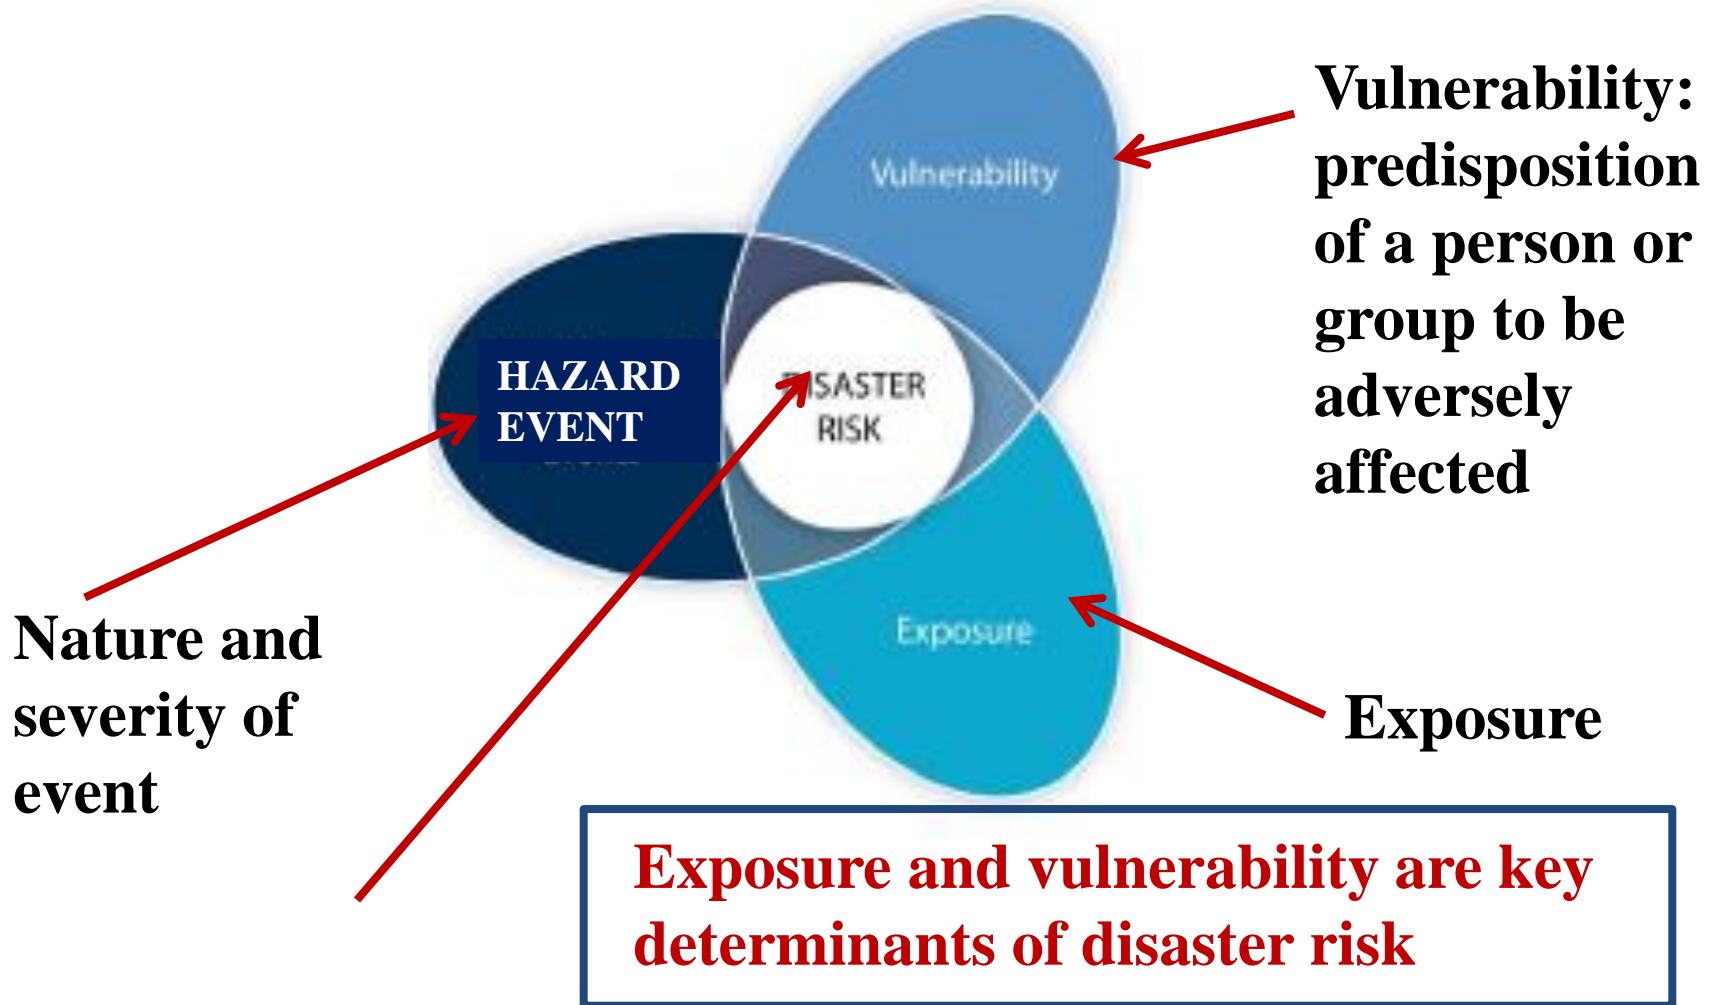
Vulnerability: predisposition of a person or group to be adversely affected

Vulnerability

HAZARD EVENT

DISASTER RISK

Exposure

Nature and severity of event

Exposure

Exposure and vulnerability are key determinants of disaster risk